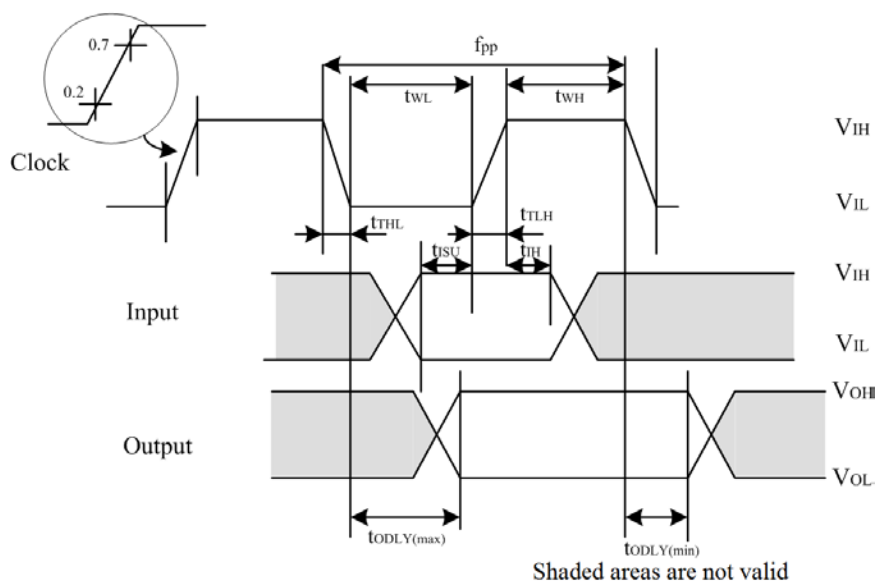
0.7
0.2
Clock
$f_{PP}$
$t_{WL}$
$t_{WH}$
$V_{IH}$
$V_{IL}$
$t_{THL}$
$t_{TLH}$
$t_{ISU}$
$t_{IH}$
Input
$V_{IH}$
$V_{IL}$
Output
$V_{OH}$
$V_{OL}$
$t_{ODLY(max)}$
$t_{ODLY(min)}$
Shaded areas are not valid